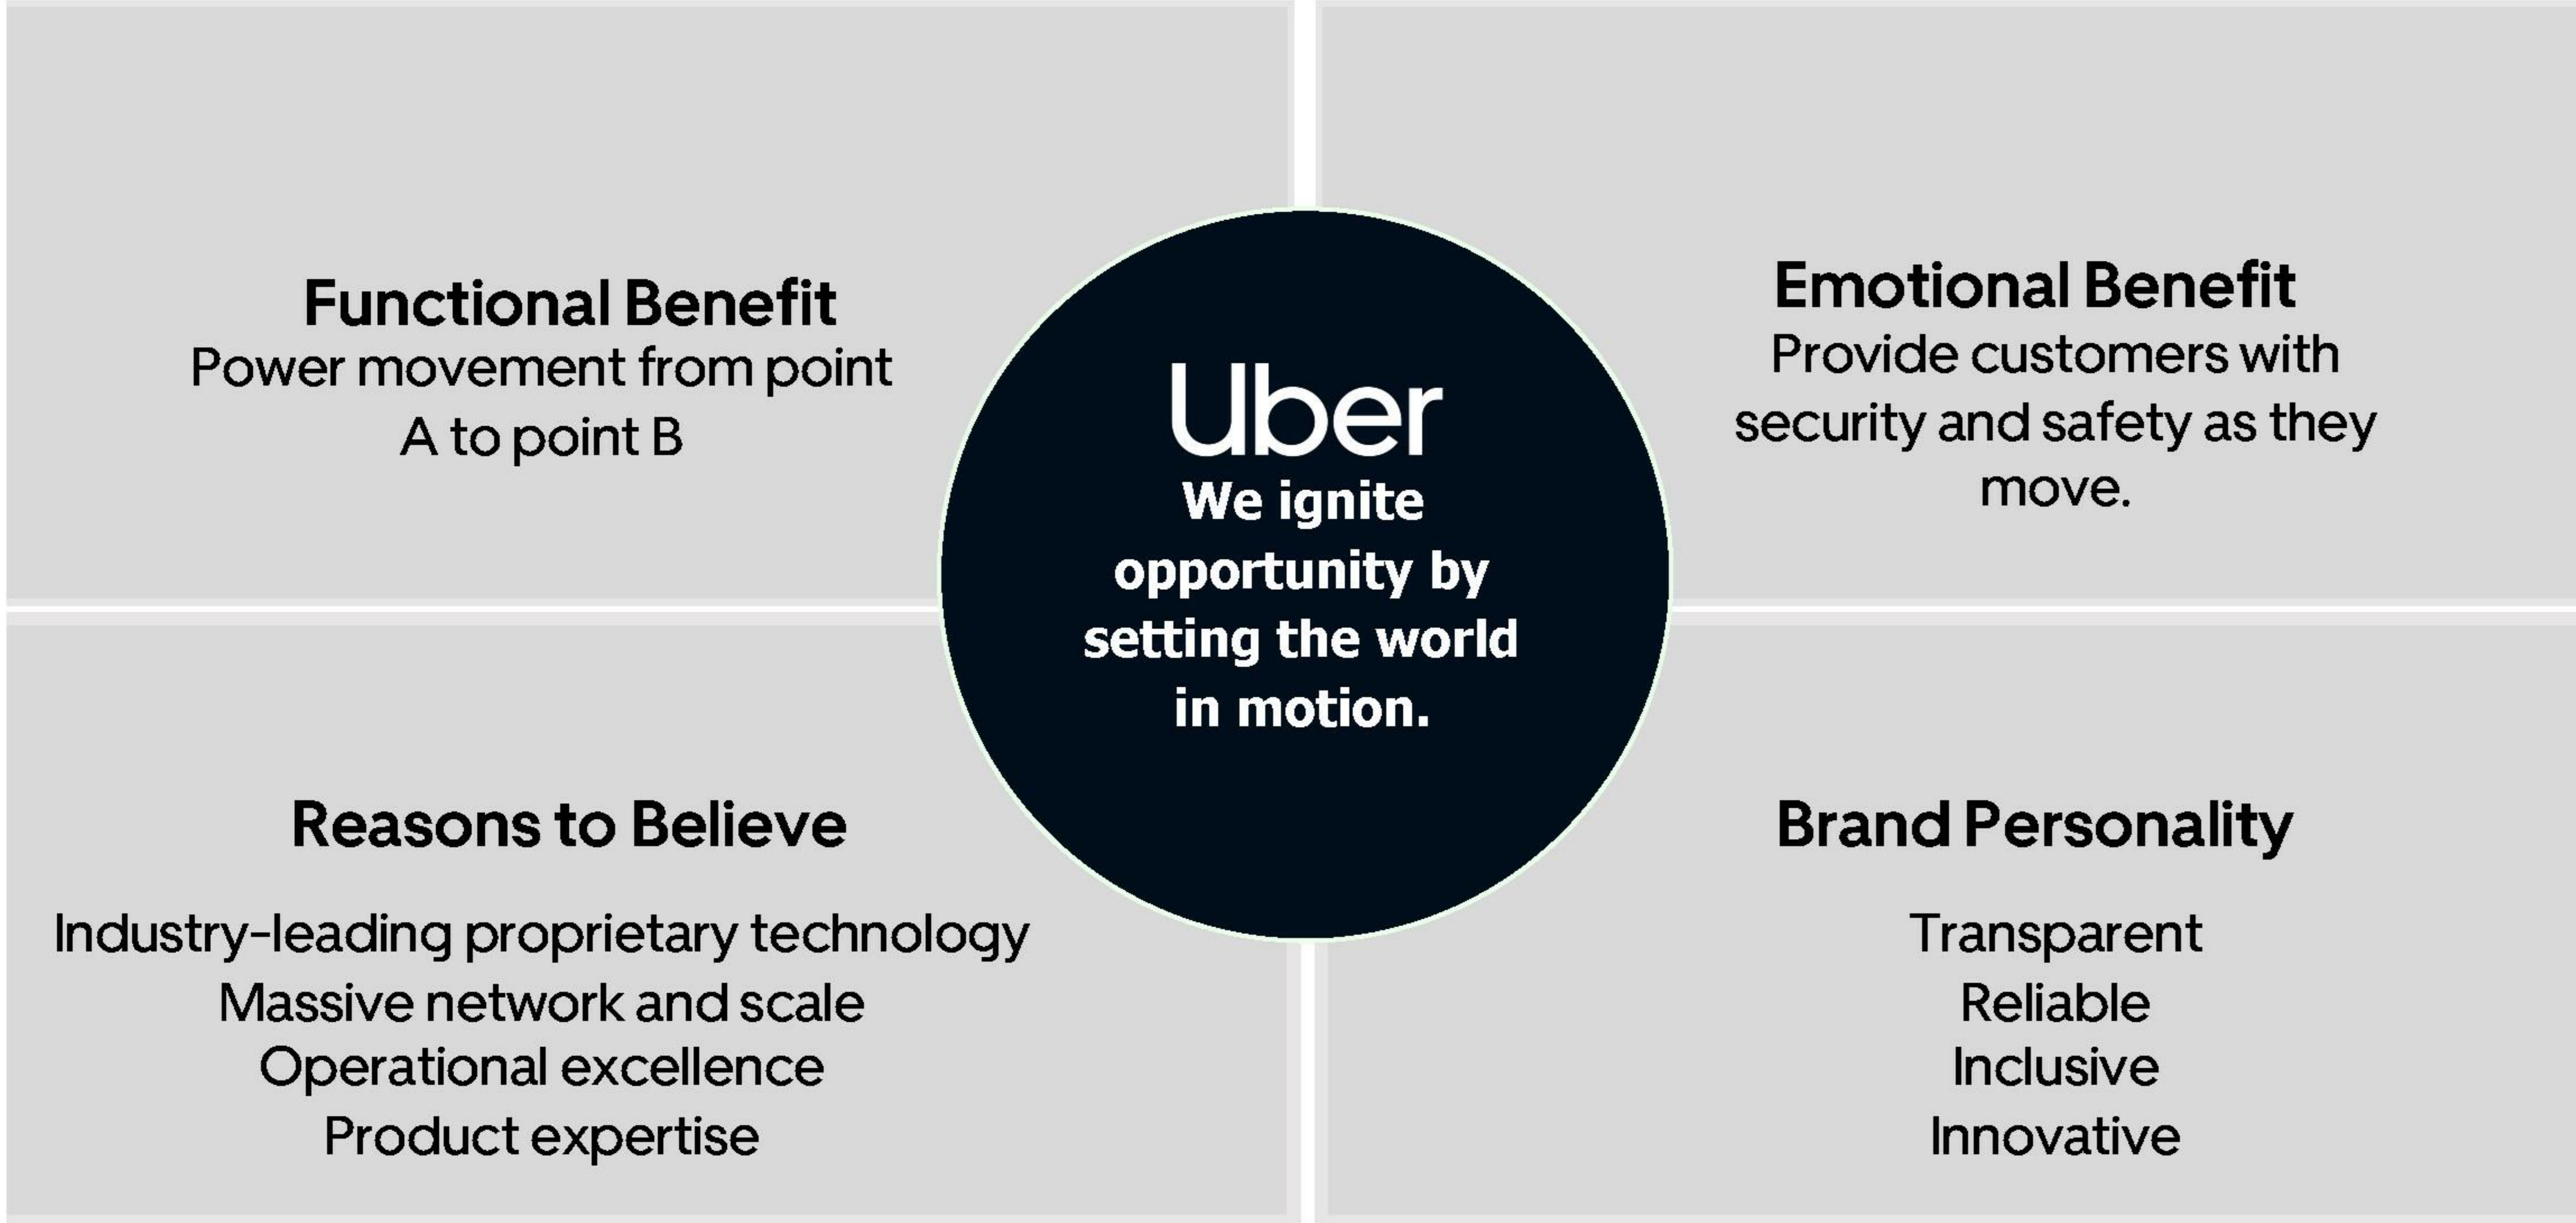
Functional Benefit
Power movement from point A to point B

Uber
We ignite opportunity by setting the world in motion.

Emotional Benefit
Provide customers with security and safety as they move.

Reasons to Believe

Industry-leading proprietary technology
Massive network and scale
Operational excellence
Product expertise

Brand Personality

Transparent
Reliable
Inclusive
Innovative